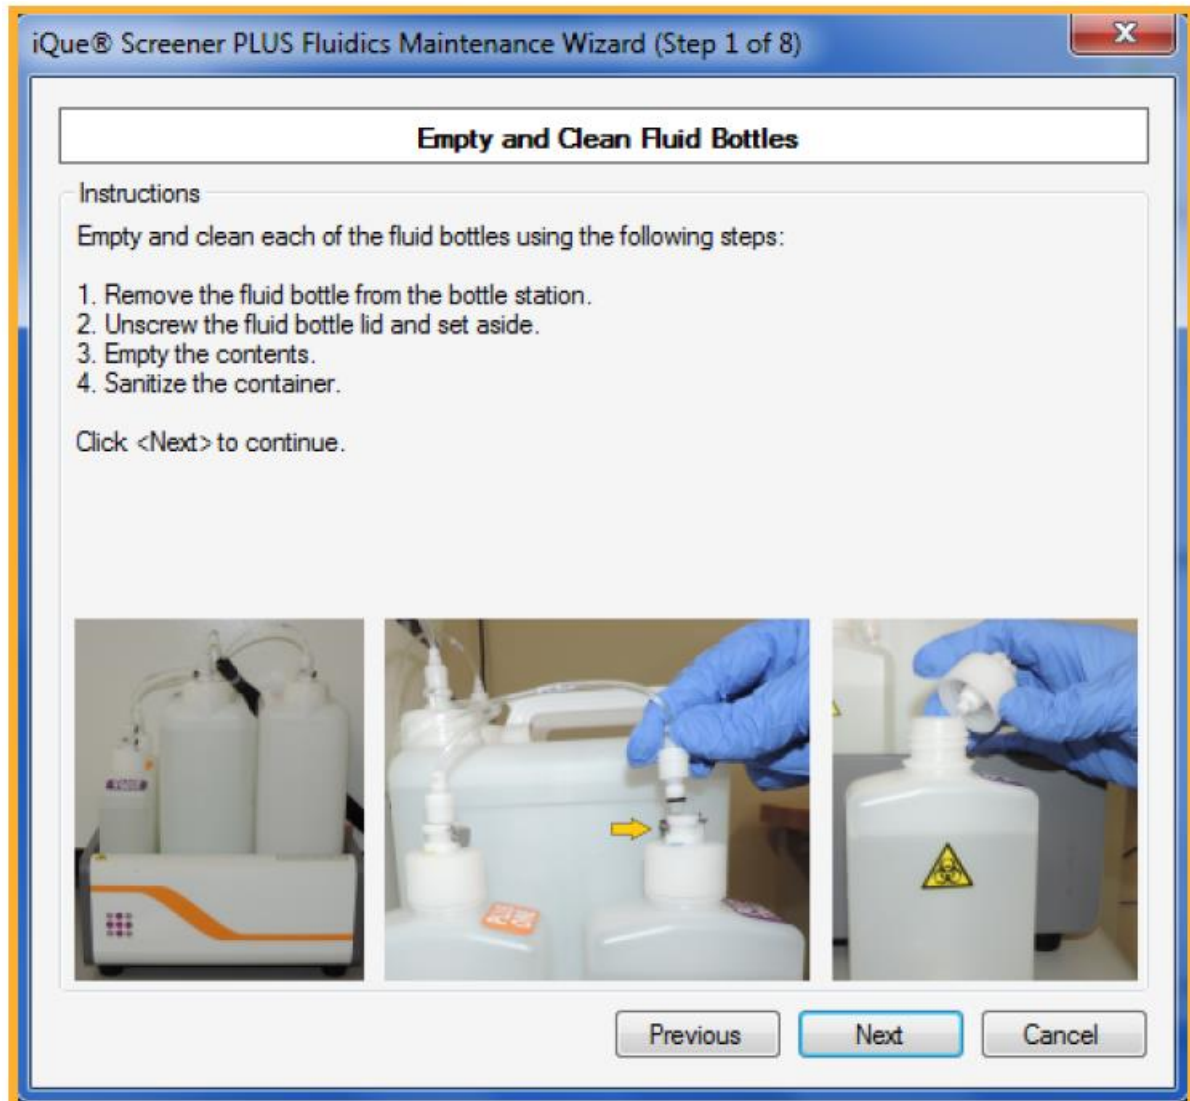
iQue® Screener PLUS Fluidics Maintenance Wizard (Step 1 of 8)

x

Empty and Clean Fluid Bottles

Instructions

Empty and clean each of the fluid bottles using the following steps:

1. Remove the fluid bottle from the bottle station.
2. Unscrew the fluid bottle lid and set aside.
3. Empty the contents.
4. Sanitize the container.

Click <Next> to continue.

Previous

Next

Cancel